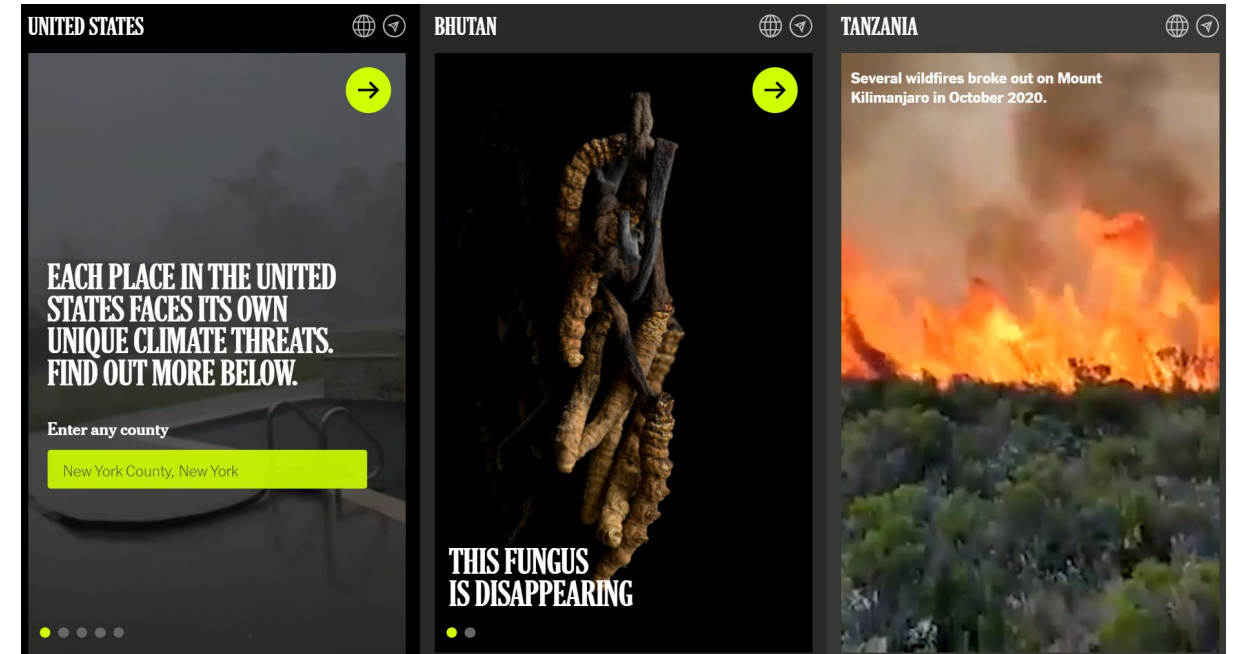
UNITED STATES

EACH PLACE IN THE UNITED STATES FACES ITS OWN UNIQUE CLIMATE THREATS. FIND OUT MORE BELOW.

Enter any county

New York County, New York

BHUTAN

THIS FUNGUS IS DISAPPEARING

TANZANIA

Several wildfires broke out on Mount Kilimanjaro in October 2020.